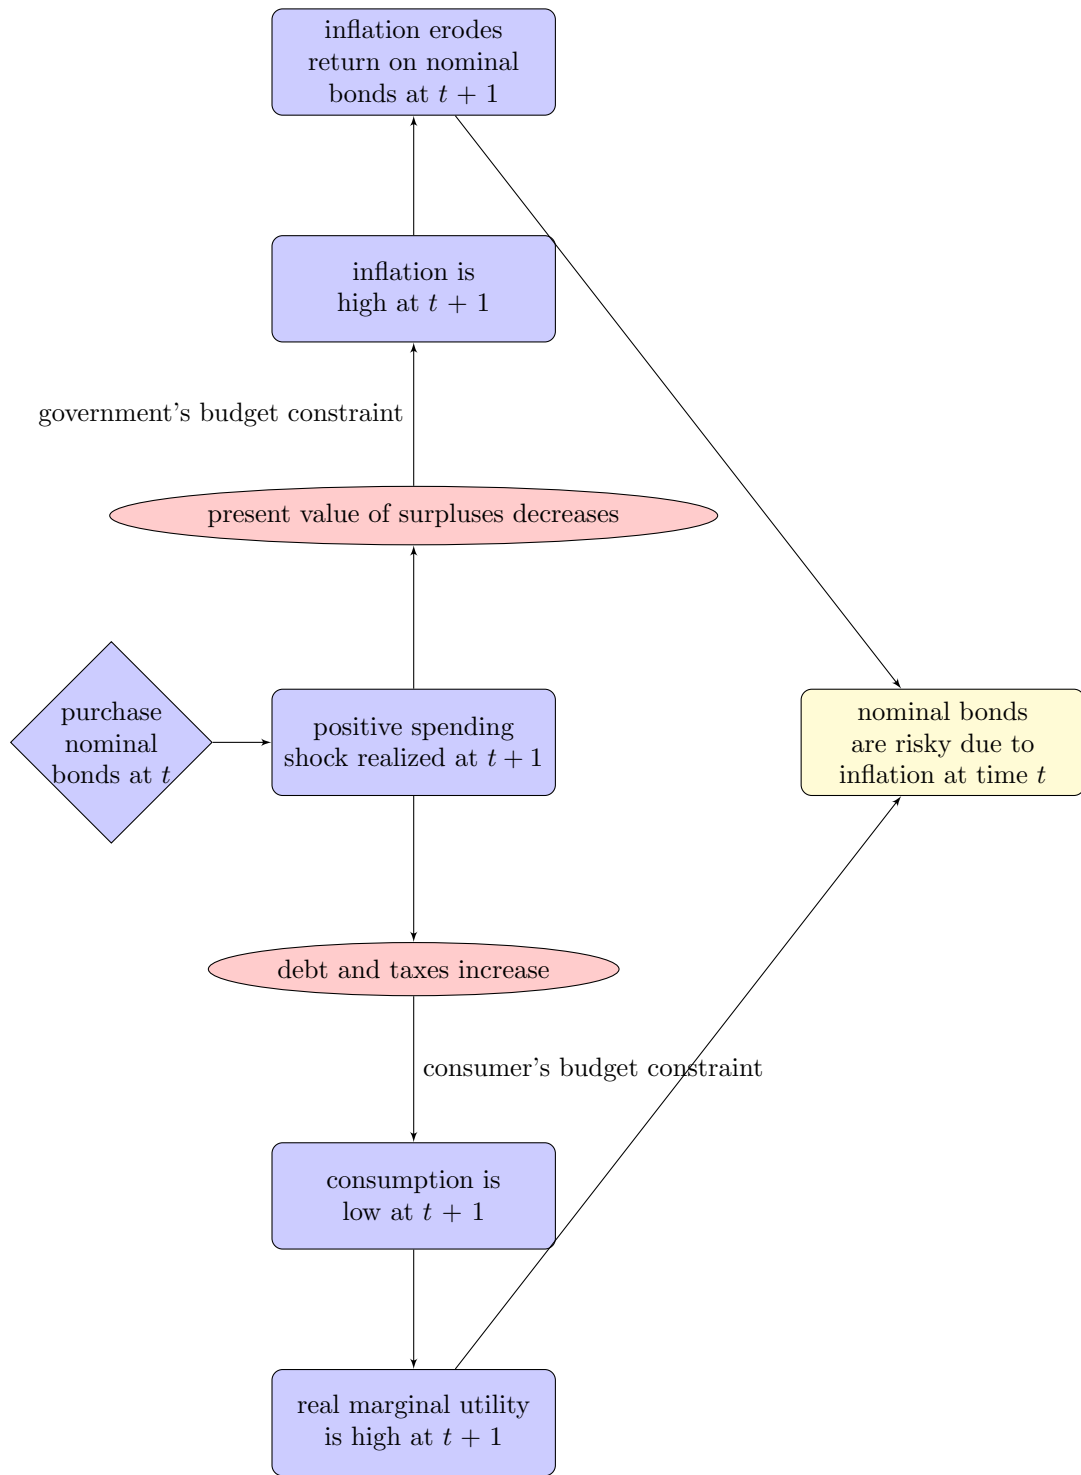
inflation erodes return on nominal bonds at $t+1$

inflation is high at $t+1$

government's budget constraint

present value of surpluses decreases

purchase nominal bonds at $t$

positive spending shock realized at $t+1$

nominal bonds are risky due to inflation at time $t$

debt and taxes increase

consumer's budget constraint

consumption is low at $t+1$

real marginal utility is high at $t+1$